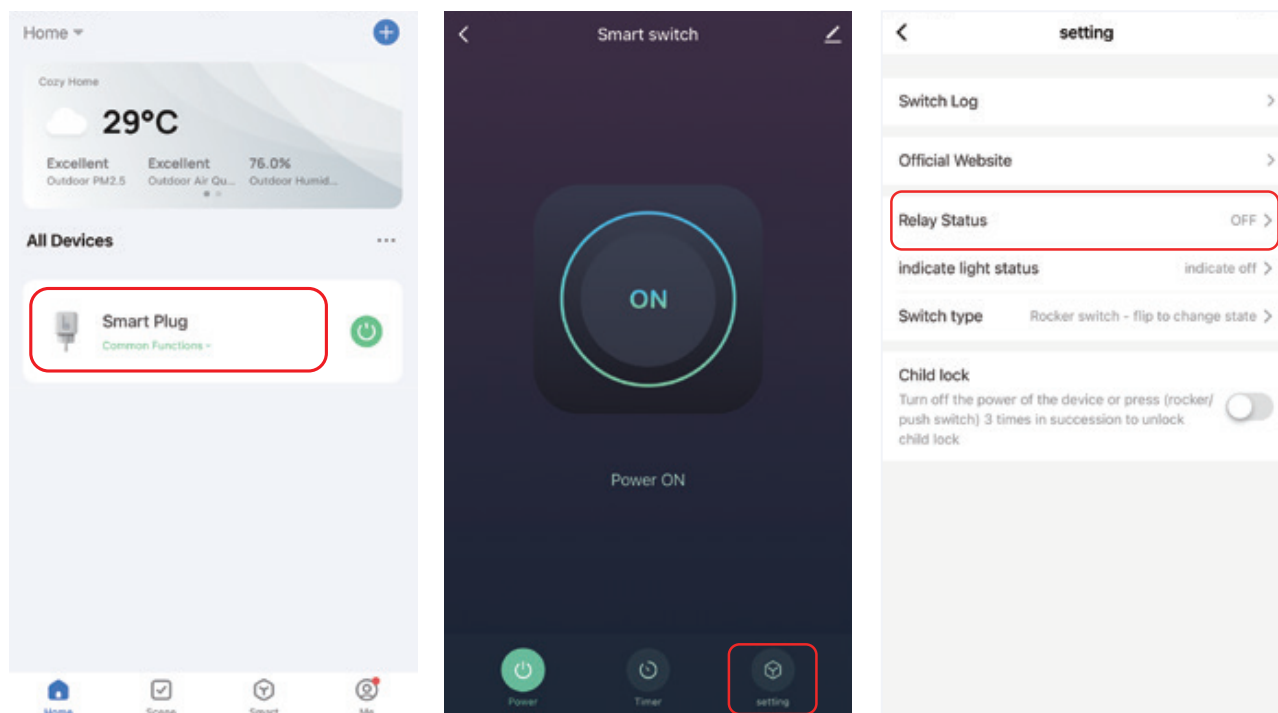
Home

Cozy Home

29°C

Excellent
Outdoor PM2.5

Excellent
Outdoor Air Qu...

76.0%
Outdoor Humid...

All Devices

Smart Plug
Common Functions

Home Scene Smart Me

Smart switch

ON

Power ON

Power Timer setting

setting

Switch Log

Official Website

Relay Status OFF

indicate light status indicate off

Switch type Rocker switch - flip to change state

Child lock
Turn off the power of the device or press (rocker/push switch) 3 times in succession to unlock child lock